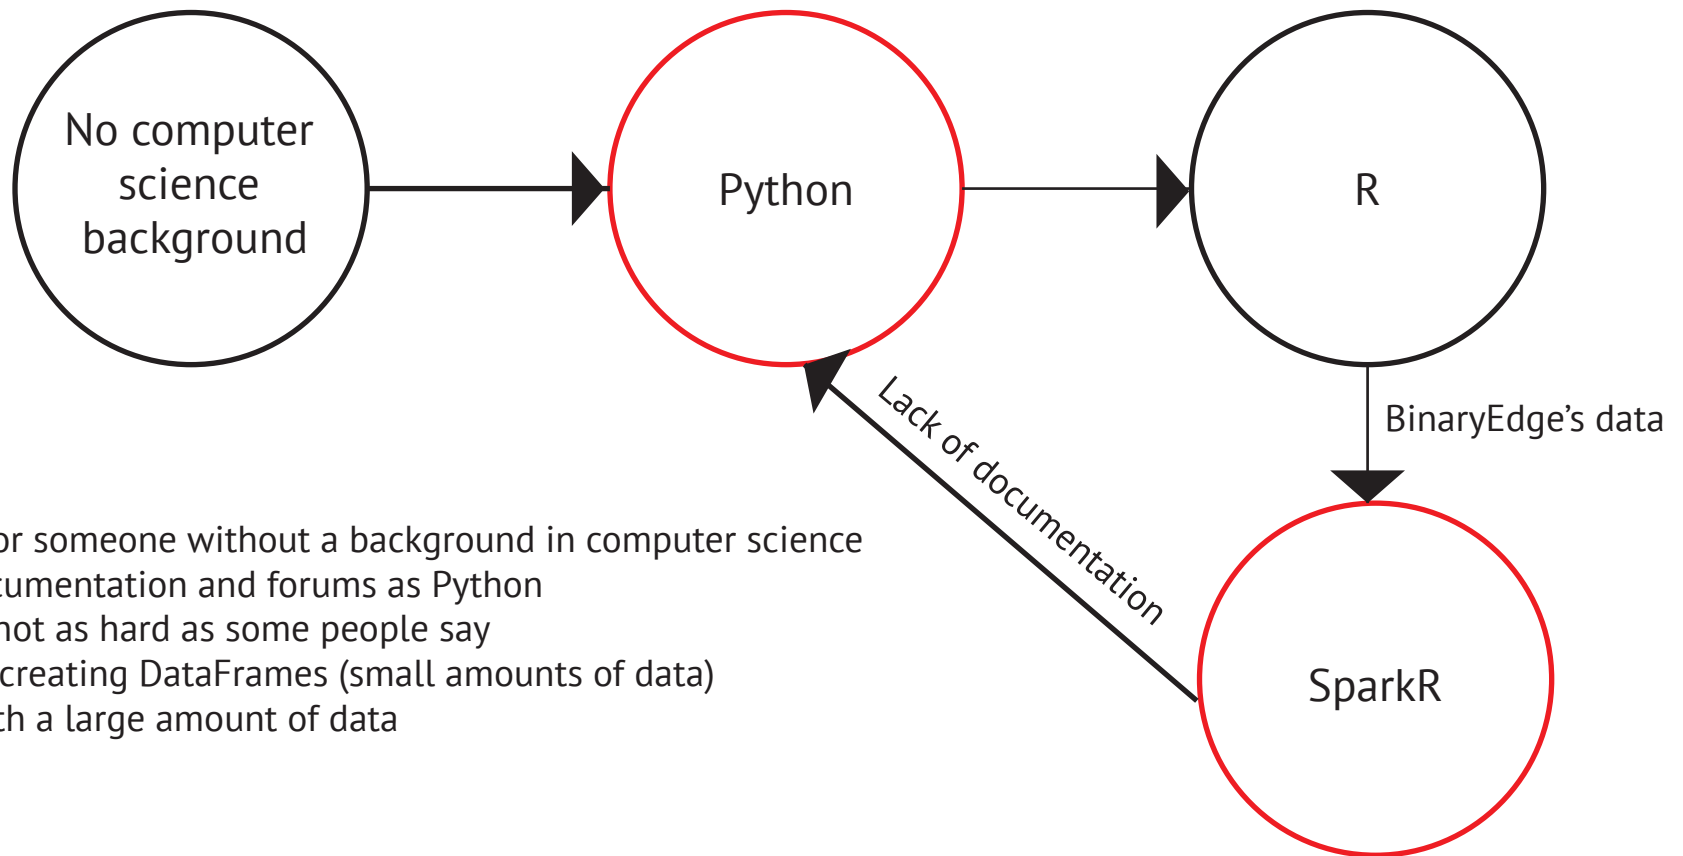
No computer science background

Python

R

BinaryEdge's data

Lack of documentation

SparkR

or someone without a background in computer science
cumentation and forums as Python
not as hard as some people say
creating DataFrames (small amounts of data)
th a large amount of data